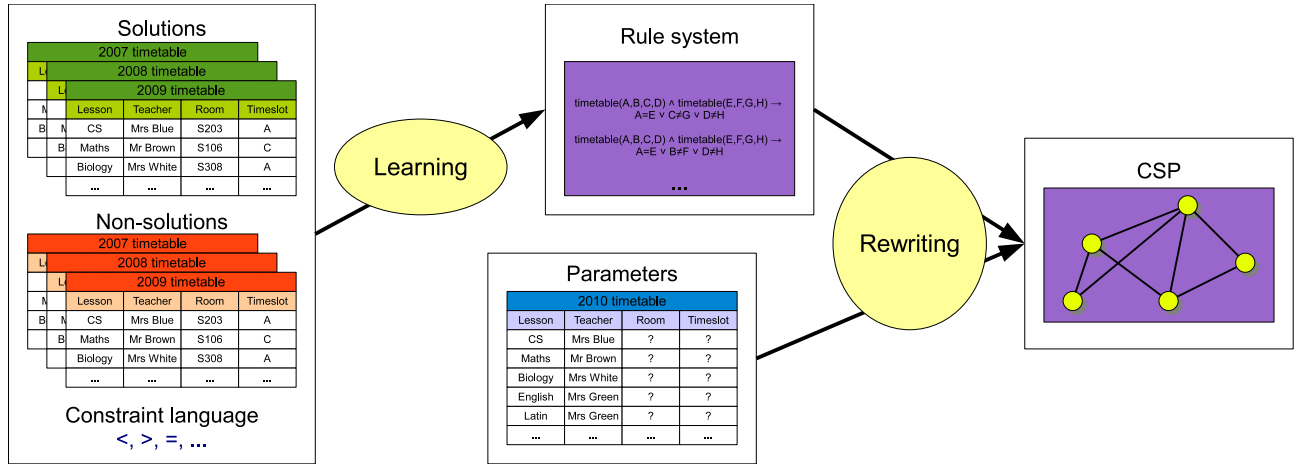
Solutions

2007 timetable

2008 timetable

2009 timetable

| Lesson | Teacher | Room | Timeslot |
|---|---|---|---|
| CS | Mrs Blue | S203 | A |
| Maths | Mr Brown | S106 | C |
| Biology | Mrs White | S308 | A |
| ... | ... | ... | ... |

Non-solutions

2007 timetable

2008 timetable

2009 timetable

| Lesson | Teacher | Room | Timeslot |
|---|---|---|---|
| CS | Mrs Blue | S203 | A |
| Maths | Mr Brown | S106 | C |
| Biology | Mrs White | S308 | A |
| ... | ... | ... | ... |

Constraint language

<, >, =, ...

Learning

Rule system

timetable(A,B,C,D) ∧ timetable(E,F,G,H) → A=E ∨ C≠G ∨ D≠H

timetable(A,B,C,D) ∧ timetable(E,F,G,H) → A=E ∨ B≠F ∨ D≠H

...

Parameters

2010 timetable

| Lesson | Teacher | Room | Timeslot |
|---|---|---|---|
| CS | Mrs Blue | ? | ? |
| Maths | Mr Brown | ? | ? |
| Biology | Mrs White | ? | ? |
| English | Mrs Green | ? | ? |
| Latin | Mrs Green | ? | ? |
| ... | ... | ... | ... |

Rewriting

CSP